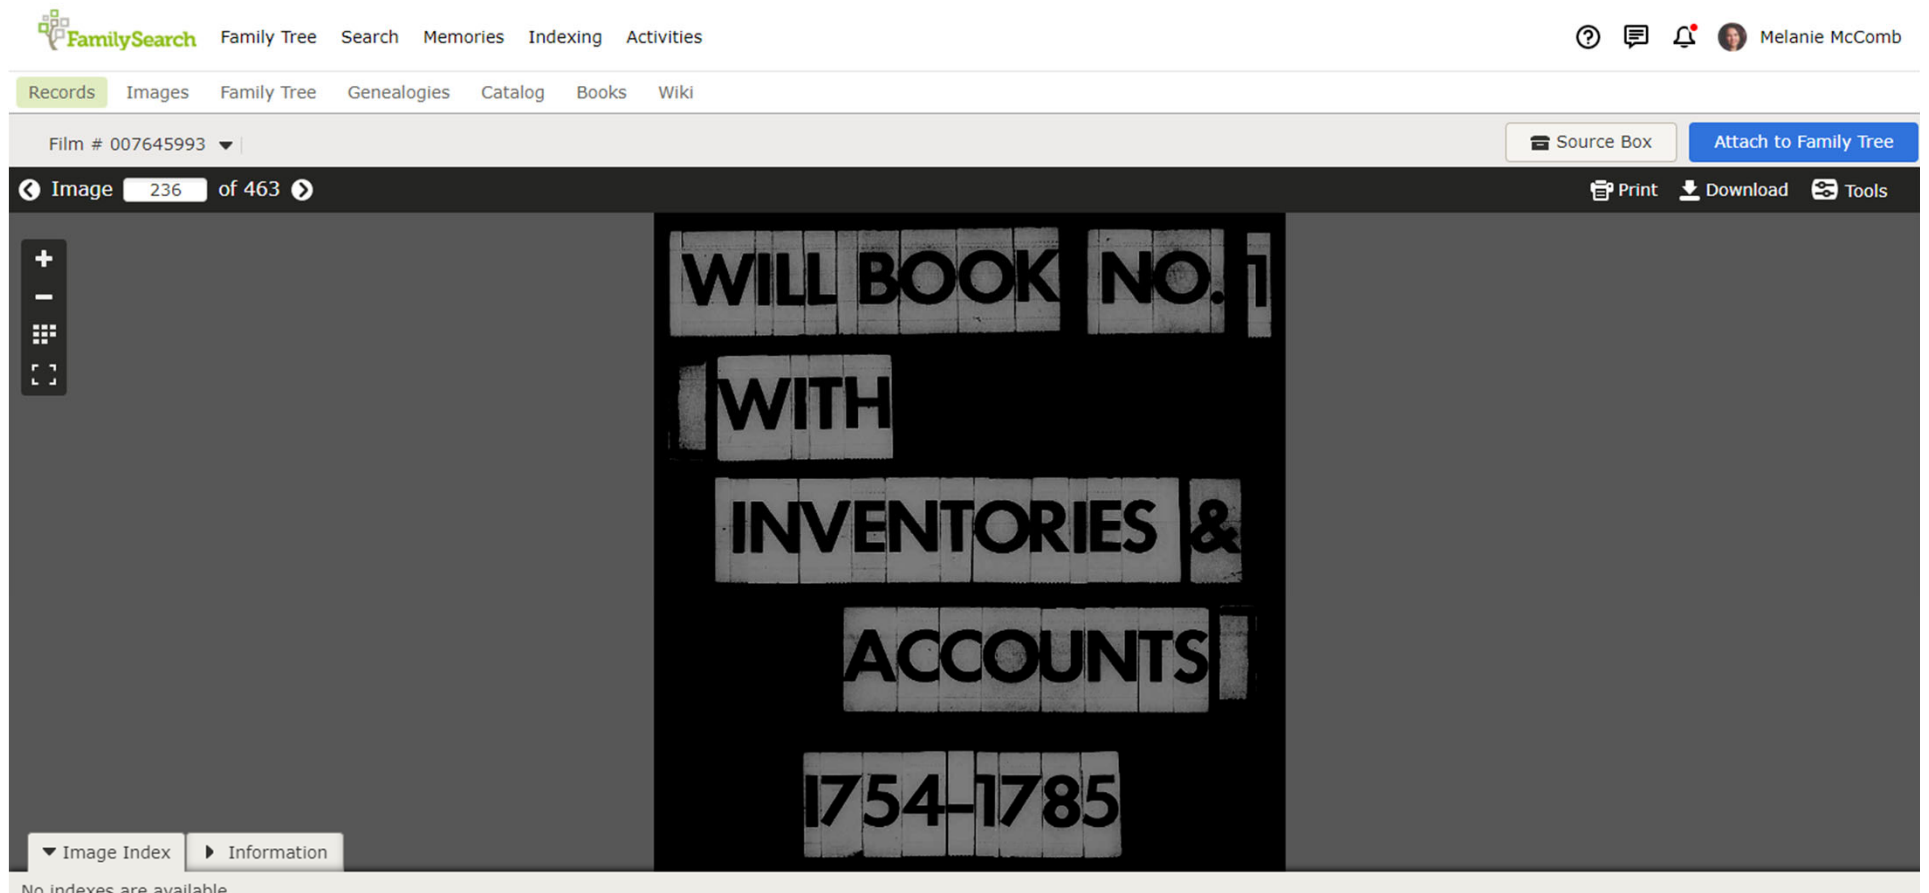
FamilySearch Family Tree Search Memories Indexing Activities

Melanie McComb

Records Images Family Tree Genealogies Catalog Books Wiki

Film # 007645993

Source Box Attach to Family Tree

Image 236 of 463

Print Download Tools

WILL BOOK NO. 1
WITH
INVENTORIES &
ACCOUNTS
1754-1785

Image Index Information

No indexes are available